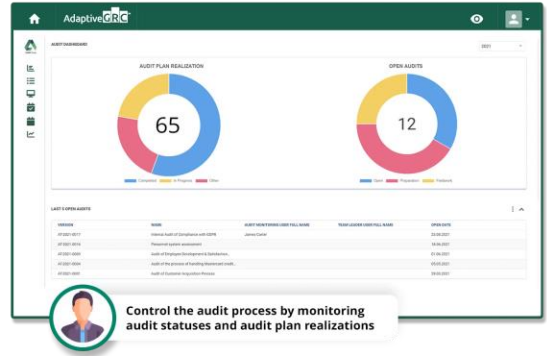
AdaptiveGRC

AUDIT DASHBOARD

2021

AUDIT PLAN REALIZATION

65

Completed In Progress Other

OPEN AUDITS

12

Open Preparation Fieldwork

LAST 5 OPEN AUDITS

| VERSION | NAME | AUDIT MONITORING USER FULL NAME | TEAM LEADER USER FULL NAME | OPEN DATE |
|---|---|---|---|---|
| AT-2021-0017 | Internal Audit of Compliance with GDPR | James Carter | | 22.04.2021 |
| AT-2021-0016 | Personnel system assessment | | | 18.06.2021 |
| AT-2021-0009 | Audit of Employee Development & Satisfaction... | | | 01.06.2021 |
| AT-2021-0004 | Audit of the process of Handling Workers... | | | 05.03.2021 |
| AT-2021-0001 | Audit of Customer Acquisition Process | | | 03.03.2021 |

Control the audit process by monitoring audit statuses and audit plan realizations